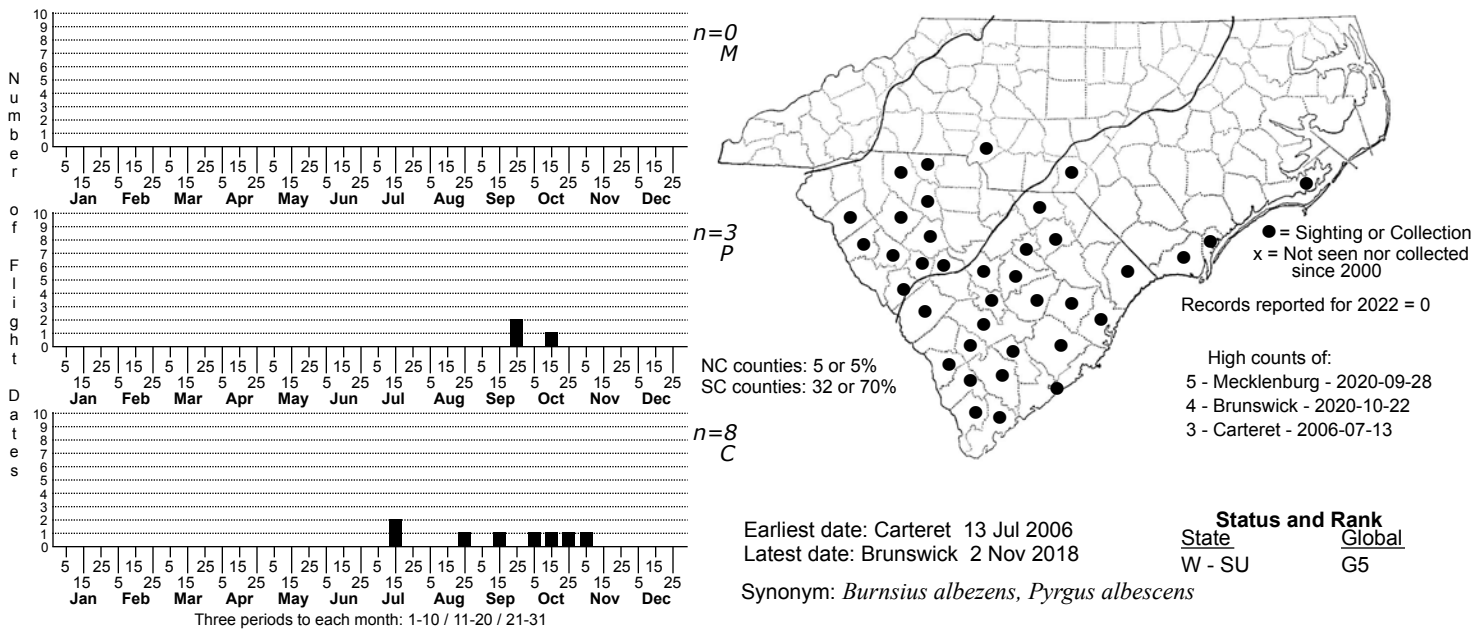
Number of Flight Dates

10
9
8
7
6
5
4
3
2
1
0

5 15 25 5 15 25 5 15 25 5 15 25 5 15 25 5 15 25 5 15 25 5 15 25 5 15 25 5 15 25 5 15 25 5 15 25
Jan Feb Mar Apr May Jun Jul Aug Sep Oct Nov Dec

n=0
M

10
9
8
7
6
5
4
3
2
1
0

5 15 25 5 15 25 5 15 25 5 15 25 5 15 25 5 15 25 5 15 25 5 15 25 5 15 25 5 15 25 5 15 25 5 15 25
Jan Feb Mar Apr May Jun Jul Aug Sep Oct Nov Dec

n=3
P

10
9
8
7
6
5
4
3
2
1
0

5 15 25 5 15 25 5 15 25 5 15 25 5 15 25 5 15 25 5 15 25 5 15 25 5 15 25 5 15 25 5 15 25 5 15 25
Jan Feb Mar Apr May Jun Jul Aug Sep Oct Nov Dec

n=8
C

Three periods to each month: 1-10 / 11-20 / 21-31

● = Sighting or Collection
x = Not seen nor collected since 2000

Records reported for 2022 = 0

NC counties: 5 or 5%
SC counties: 32 or 70%

High counts of:
5 - Mecklenburg - 2020-09-28
4 - Brunswick - 2020-10-22
3 - Carteret - 2006-07-13

Earliest date: Carteret 13 Jul 2006
Latest date: Brunswick 2 Nov 2018

Status and Rank
| State | Global |
|---|---|
| W - SU | G5 |

Synonym: *Burnsius albezens, Pyrgus albescens*